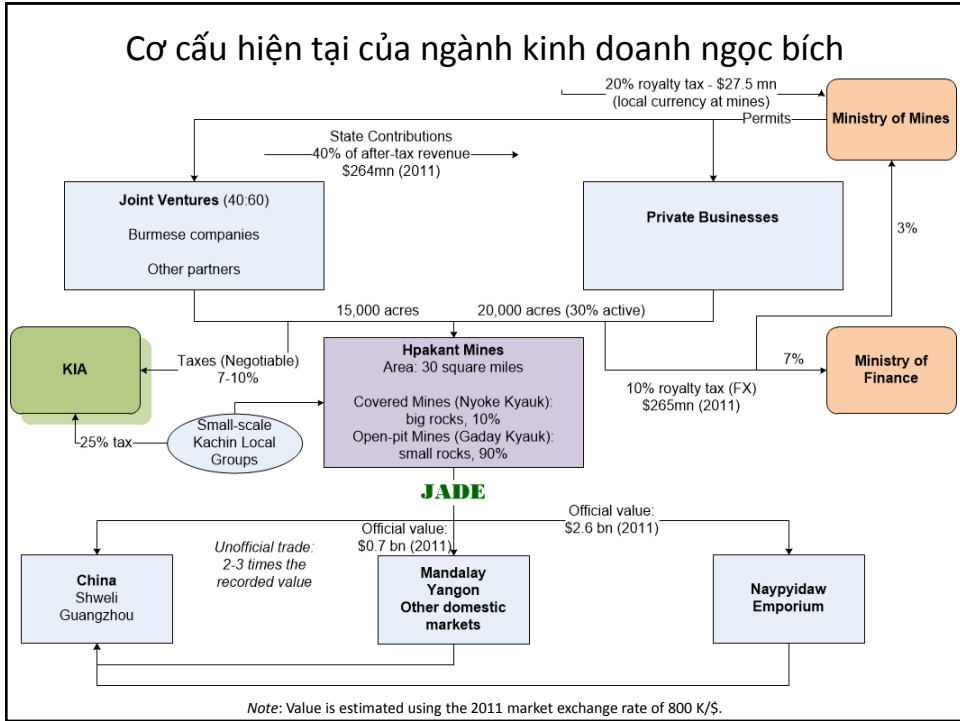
Cơ cấu hiện tại của ngành kinh doanh ngọc bích

20% royalty tax - $27.5 mn
(local currency at mines)

Permits

Ministry of Mines

State Contributions
40% of after-tax revenue
$264mn (2011)

Joint Ventures (40:60)
Burmese companies
Other partners

Private Businesses

3%

15,000 acres

20,000 acres (30% active)

KIA

Taxes (Negotiable)
7-10%

Hpakant Mines
Area: 30 square miles
Covered Mines (Nyoke Kyauk):
big rocks, 10%
Open-pit Mines (Gaday Kyauk):
small rocks, 90%

7%

Ministry of Finance

10% royalty tax (FX)
$265mn (2011)

25% tax

Small-scale
Kachin Local
Groups

JADE

Official value:
$2.6 bn (2011)

Official value:
$0.7 bn (2011)

Unofficial trade:
2-3 times the
recorded value

China
Shweli
Guangzhou

Mandalay
Yangon
Other domestic
markets

Naypyidaw
Emporium

Note: Value is estimated using the 2011 market exchange rate of 800 K/$.